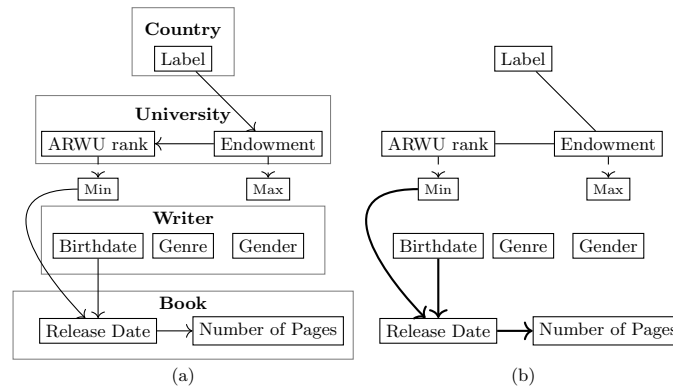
Country
Label
University
ARWU rank
Endowment
Min
Max
Writer
Birthdate
Genre
Gender
Book
Release Date
Number of Pages
(a)

Label
ARWU rank
Endowment
Min
Max
Birthdate
Genre
Gender
Release Date
Number of Pages
(b)